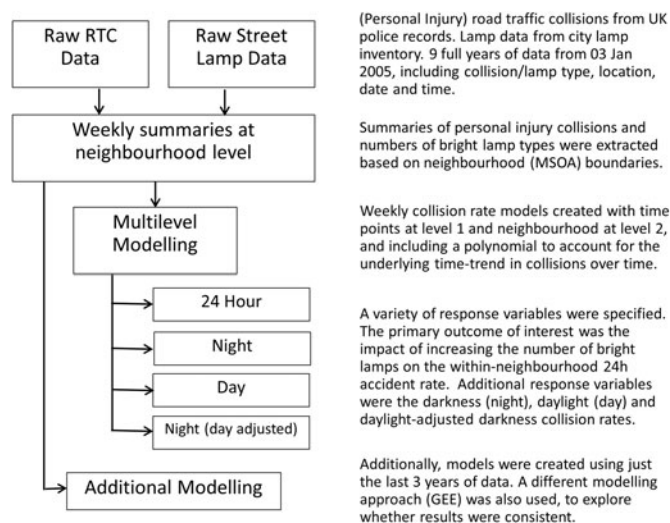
Raw RTC Data

Raw Street Lamp Data

Weekly summaries at neighbourhood level

Multilevel Modelling

24 Hour

Night

Day

Night (day adjusted)

Additional Modelling

(Personal Injury) road traffic collisions from UK police records. Lamp data from city lamp inventory. 9 full years of data from 03 Jan 2005, including collision/lamp type, location, date and time.

Summaries of personal injury collisions and numbers of bright lamp types were extracted based on neighbourhood (MSOA) boundaries.

Weekly collision rate models created with time points at level 1 and neighbourhood at level 2, and including a polynomial to account for the underlying time-trend in collisions over time.

A variety of response variables were specified. The primary outcome of interest was the impact of increasing the number of bright lamps on the within-neighbourhood 24h accident rate. Additional response variables were the darkness (night), daylight (day) and daylight-adjusted darkness collision rates.

Additionally, models were created using just the last 3 years of data. A different modelling approach (GEE) was also used, to explore whether results were consistent.